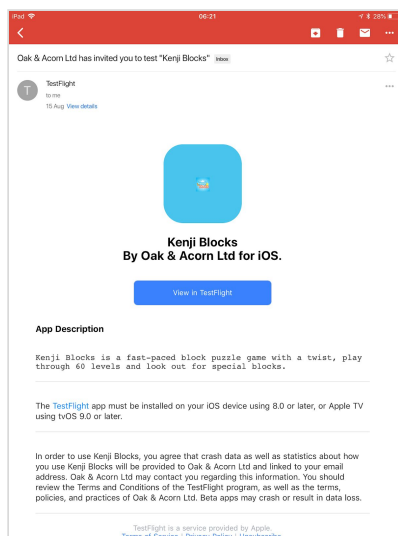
iPad 06:21 28%

Oak & Acorn Ltd has invited you to test "Kenji Blocks" Inbox

TestFlight
to me
15 Aug View details

Kenji Blocks
By Oak & Acorn Ltd for iOS.

View in TestFlight

App Description

Kenji Blocks is a fast-paced block puzzle game with a twist, play through 60 levels and look out for special blocks.

The TestFlight app must be installed on your iOS device using 8.0 or later, or Apple TV using tvOS 9.0 or later.

In order to use Kenji Blocks, you agree that crash data as well as statistics about how you use Kenji Blocks will be provided to Oak & Acorn Ltd and linked to your email address. Oak & Acorn Ltd may contact you regarding this information. You should review the Terms and Conditions of the TestFlight program, as well as the terms, policies, and practices of Oak & Acorn Ltd. Beta apps may crash or result in data loss.

TestFlight is a service provided by Apple.
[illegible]